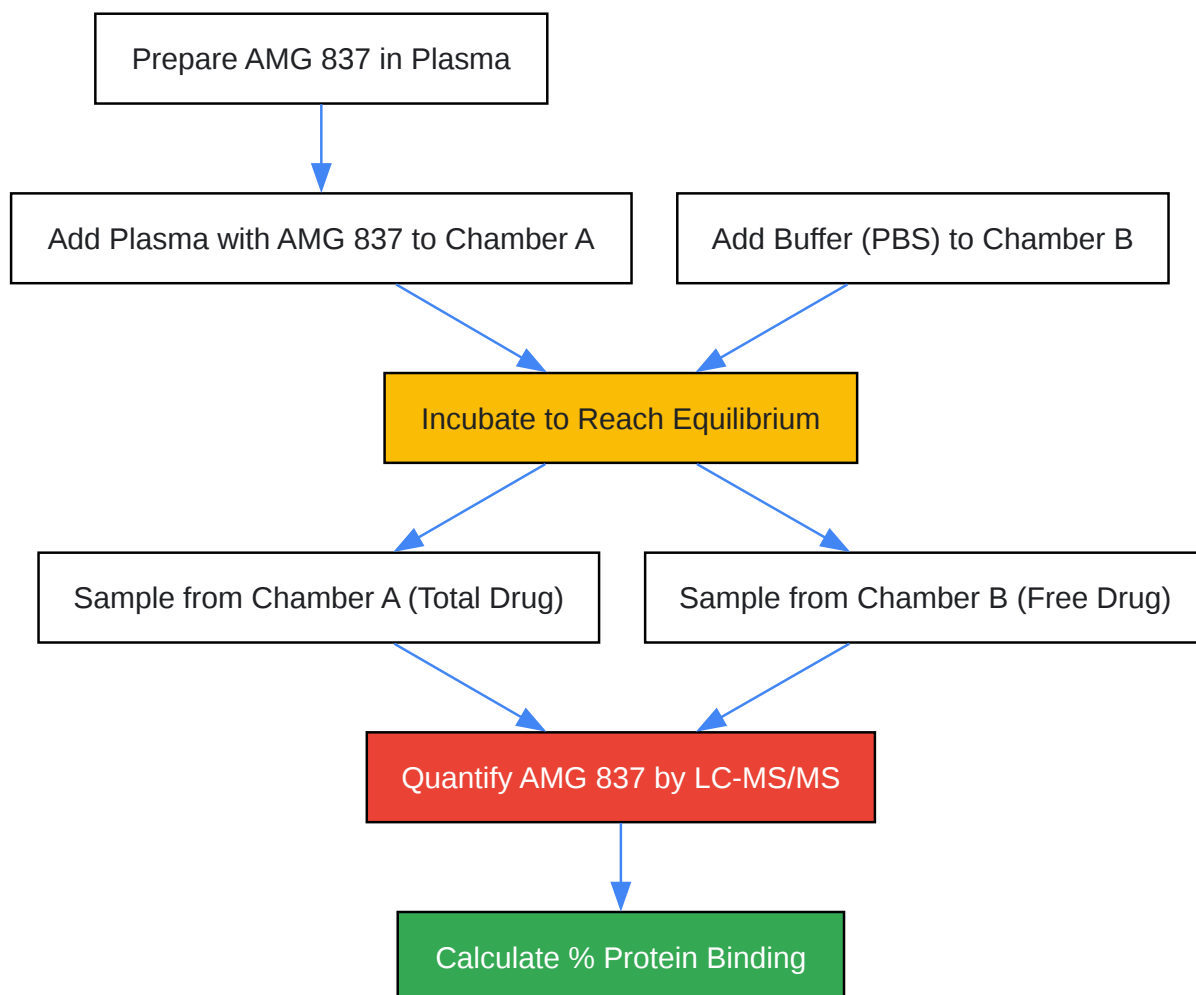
Prepare AMG 837 in Plasma

Add Plasma with AMG 837 to Chamber A

Add Buffer (PBS) to Chamber B

Incubate to Reach Equilibrium

Sample from Chamber A (Total Drug)

Sample from Chamber B (Free Drug)

Quantify AMG 837 by LC-MS/MS

Calculate % Protein Binding